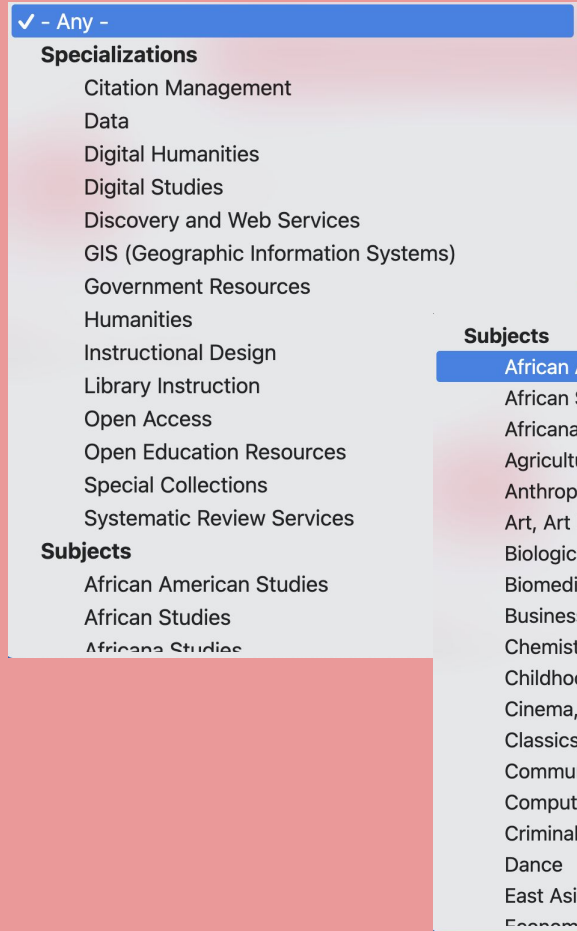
✓ - Any -
Specializations
Citation Management
Data
Digital Humanities
Digital Studies
Discovery and Web Services
GIS (Geographic Information Systems)
Government Resources
Humanities
Instructional Design
Library Instruction
Open Access
Open Education Resources
Special Collections
Systematic Review Services
Subjects
African American Studies
African Studies
Africana Studies

Subjects
African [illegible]
African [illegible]
Africana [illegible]
Agricult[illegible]
Anthrop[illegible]
Art, Art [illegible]
Biologic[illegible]
Biomedi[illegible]
Busines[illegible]
Chemist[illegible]
Childho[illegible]
Cinema, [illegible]
Classics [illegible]
Commu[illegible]
Comput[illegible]
Criminal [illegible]
Dance
East Asi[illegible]
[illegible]